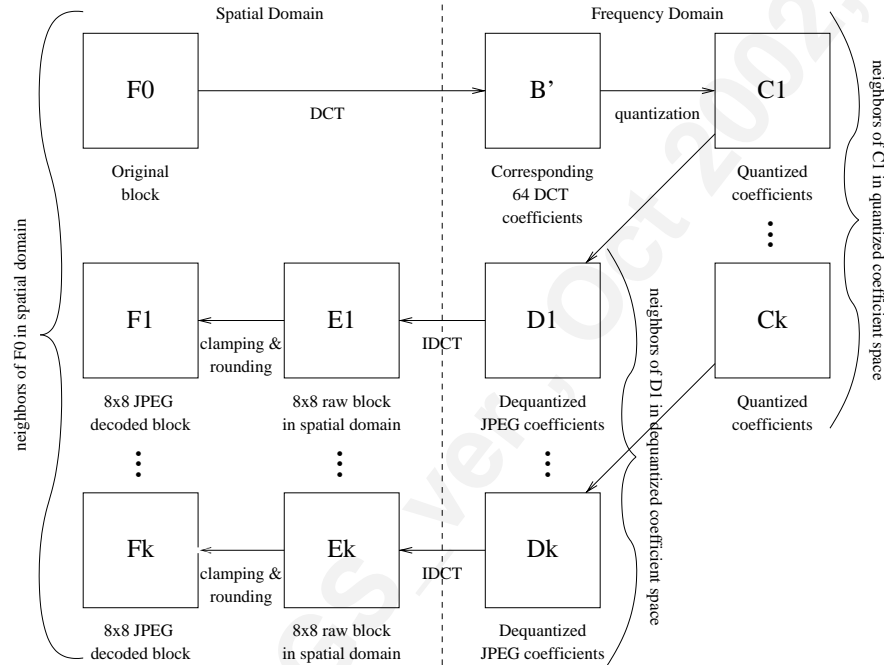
Spatial Domain

Frequency Domain

F0

DCT

B'

quantization

C1

Original block

Corresponding 64 DCT coefficients

Quantized coefficients

neighbors of C1 in quantized coefficient space

neighbors of F0 in spatial domain

F1

clamping & rounding

E1

IDCT

D1

Ck

8x8 JPEG decoded block

8x8 raw block in spatial domain

Dequantized JPEG coefficients

neighbors of D1 in dequantized coefficient space

Quantized coefficients

Fk

clamping & rounding

Ek

IDCT

Dk

8x8 JPEG decoded block

8x8 raw block in spatial domain

Dequantized JPEG coefficients

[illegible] ver. Oct 2002